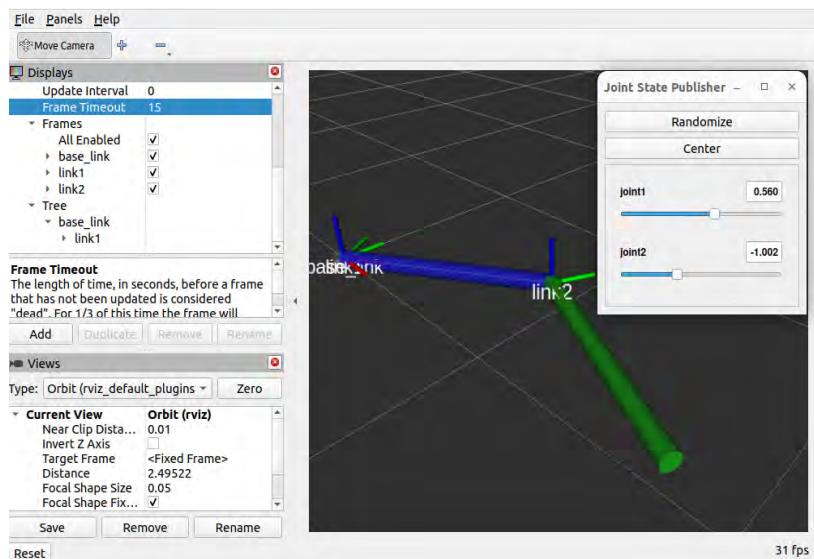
File Panels Help

Move Camera

Displays

| | |
|---|---|
| Update Interval | 0 |
| Frame Timeout | 15 |
| Frames | |
| All Enabled | ✓ |
| base_link | ✓ |
| link1 | ✓ |
| link2 | ✓ |
| Tree | |
| base_link | |
| link1 | |

Frame Timeout
The length of time, in seconds, before a frame that has not been updated is considered "dead". For 1/3 of this time the frame will

Add Duplicate Remove Rename

Views

Type: Orbit (rviz_default_plugins Zero

| | |
|---|---|
| Current View | Orbit (rviz) |
| Near Clip Dista... | 0.01 |
| Invert Z Axis | |
| Target Frame | <Fixed Frame> |
| Distance | 2.49522 |
| Focal Shape Size | 0.05 |
| Focal Shape Fix... | ✓ |

Save Remove Rename

Reset

base_link

link2

Joint State Publisher

Randomize

Center

joint1 0.560

joint2 -1.002

31 fps